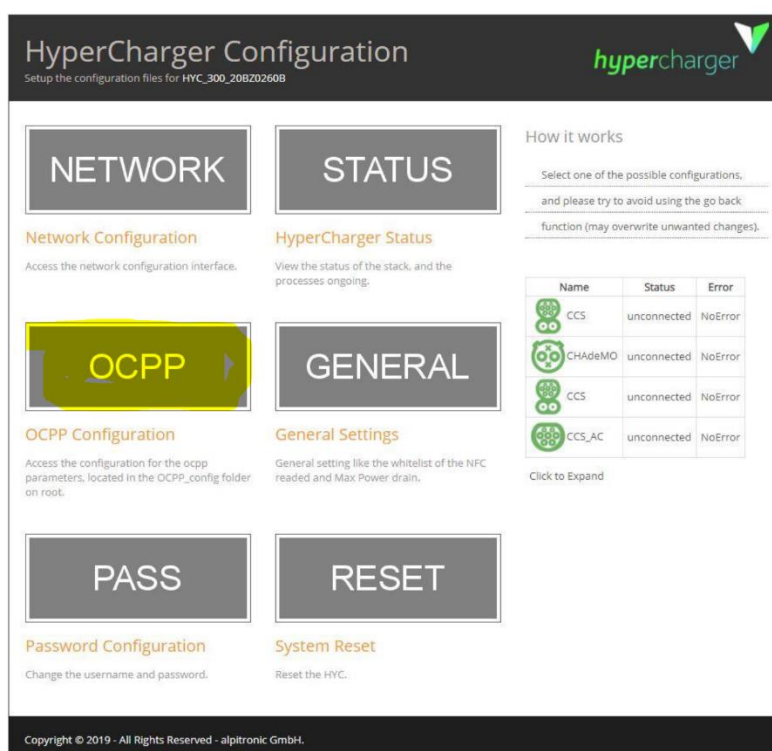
HyperCharger Configuration
Setup the configuration files for HYC_300_20BZ0260B

hypercharger

NETWORK

Network Configuration

Access the network configuration interface.

STATUS

HyperCharger Status

View the status of the stack, and the processes ongoing.

How it works

Select one of the possible configurations, and please try to avoid using the go back function (may overwrite unwanted changes).

| Name | Status | Error |
|---|---|---|
| CCS | unconnected | NoError |
| CHAdeMO | unconnected | NoError |
| CCS | unconnected | NoError |
| CCS_AC | unconnected | NoError |

Click to Expand

OCPP

OCPP Configuration

Access the configuration for the ocpp parameters, located in the OCPP_config folder on root.

GENERAL

General Settings

General setting like the whitelist of the NFC readed and Max Power drain.

PASS

Password Configuration

Change the username and password.

RESET

System Reset

Reset the HYC.

Copyright © 2019 - All Rights Reserved - alpitronic GmbH.